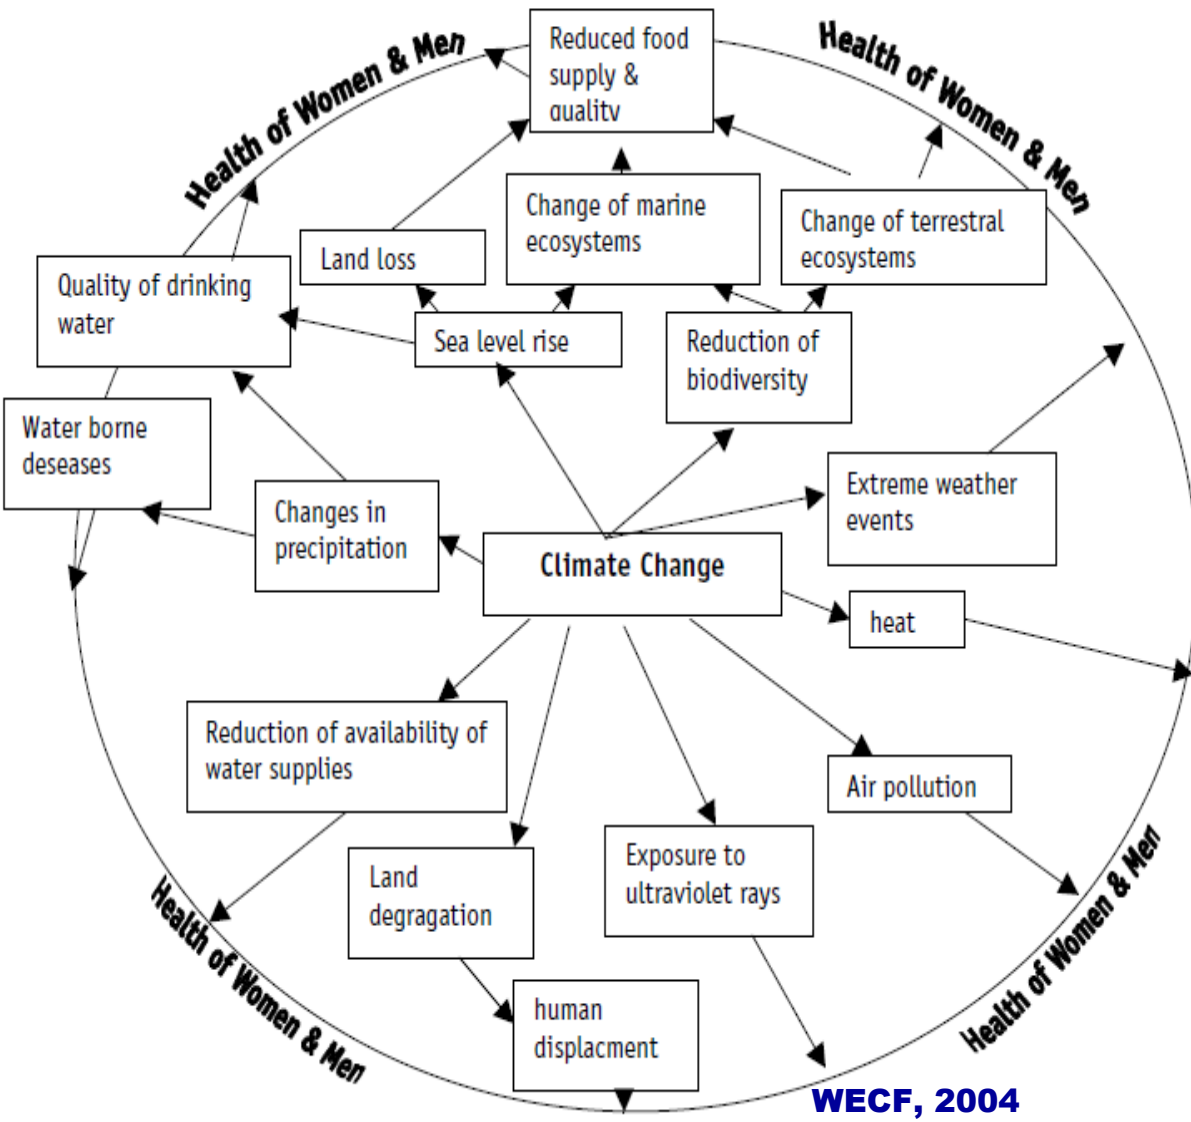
Health of Women & Men

Reduced food supply & quality

Health of Women & Men

Change of marine ecosystems

Change of terrestral ecosystems

Land loss

Quality of drinking water

Sea level rise

Reduction of biodiversity

Water borne deseases

Extreme weather events

Changes in precipitation

Climate Change

heat

Reduction of availability of water supplies

Air pollution

Land degragation

Exposure to ultraviolet rays

human displacment

Health of Women & Men

Health of Women & Men

WECF, 2004